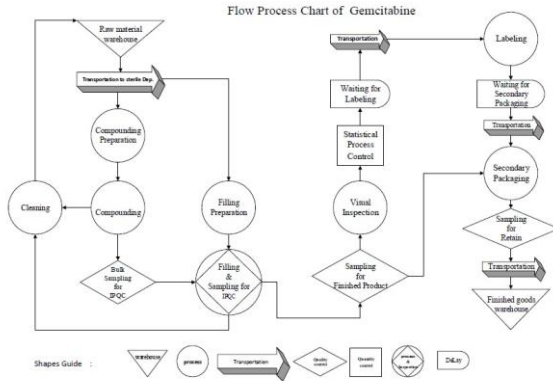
Flow Process Chart of Gemcitabine

Raw material warehouse

Transportation to sterile Dep.

Compounding Preparation

Compounding

Cleaning

Bulk Sampling for IPQC

Filling Preparation

Filling & Sampling for IPQC

Sampling for Finished Product

Visual Inspection

Statistical Process Control

Waiting for Labeling

Transportation

Labeling

Waiting for Secondary Packaging

Transportation

Secondary Packaging

Sampling for Retain

Transportation

Finished goods warehouse

Shapes Guide :

warehouse

process

Transportation

Quality control

Quantity control

process & inspection

DeLay